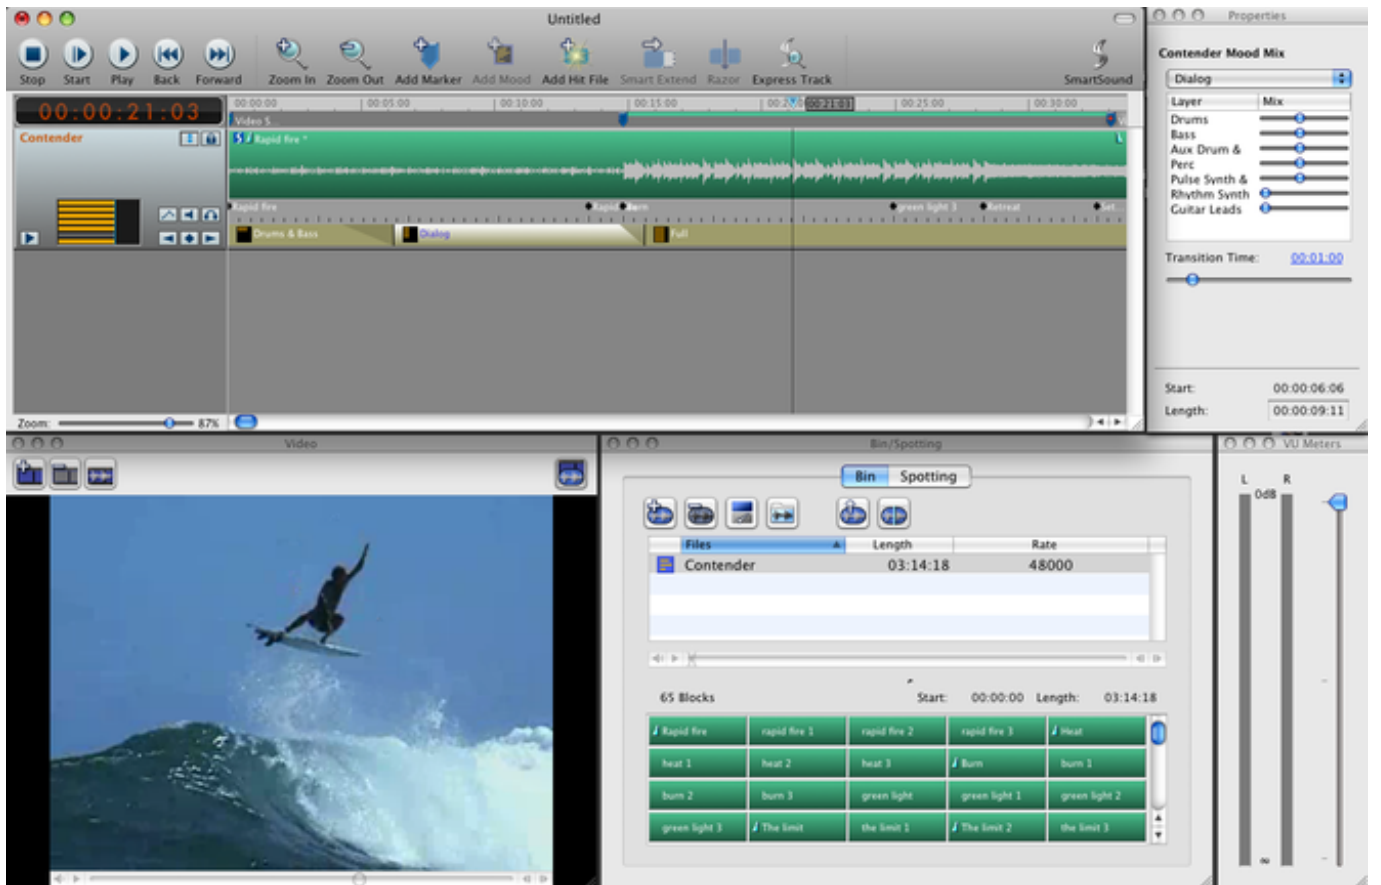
Untitled

Stop Start Play Back Forward Zoom In Zoom Out Add Marker Add Mood Add Hit File Smart Extend Razor Express Track SmartSound

00:00:21:03

00:00:00 00:05:00 00:10:00 00:15:00 00:2 00:21:03 00:25:00 00:30:00

Video 5

Contender

Rapid fire *

rapid fire rapid burn green light 3 retreat set

Drums & Bass Dialog Full

Zoom: 87%

Properties

Contender Mood Mix

Dialog

| Layer | Mix |
|---|---|
| Drums | |
| Bass | |
| Aux Drum & | |
| Perc | |
| Pulse Synth & | |
| Rhythm Synth | |
| Guitar Leads | |

Transition Time: 00:01:00

Start: 00:00:06:06
Length: 00:00:09:11

Video

Bin/Spotting

Bin Spotting

| Files | Length | Rate |
|---|---|---|
| Contender | 03:14:18 | 48000 |

65 Blocks Start: 00:00:00 Length: 03:14:18

| Rapid fire | rapid fire 1 | rapid fire 2 | rapid fire 3 | Heat |
|---|---|---|---|---|
| heat 1 | heat 2 | heat 3 | Burn | burn 1 |
| burn 2 | burn 3 | green light | green light 1 | green light 2 |
| green light 3 | The limit | the limit 1 | The limit 2 | the limit 3 |

VU Meters

L R
0dB
∞